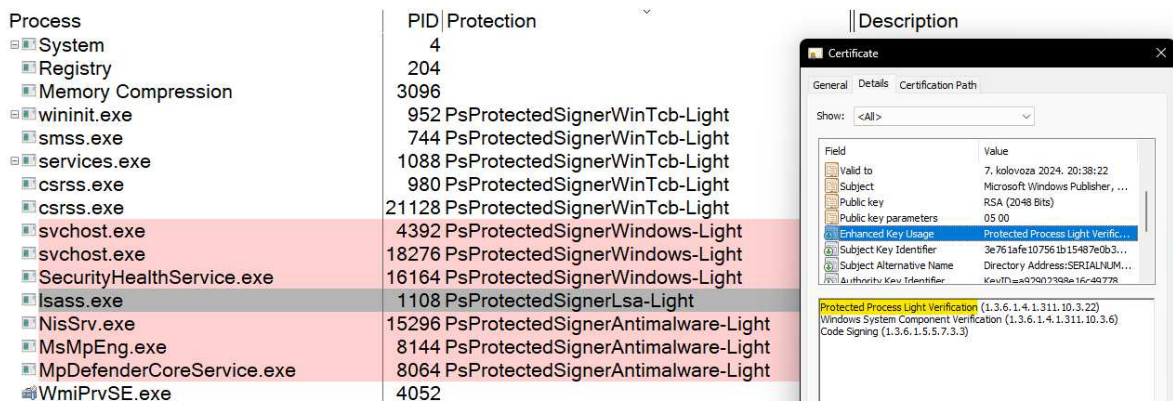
| Process | PID | Protection | Description |
|---|---|---|---|
| System | 4 | | |
| Registry | 204 | | |
| Memory Compression | 3096 | | |
| wininit.exe | 952 | PsProtectedSignerWinTcb-Light | |
| smss.exe | 744 | PsProtectedSignerWinTcb-Light | |
| services.exe | 1088 | PsProtectedSignerWinTcb-Light | |
| csrss.exe | 980 | PsProtectedSignerWinTcb-Light | |
| csrss.exe | 21128 | PsProtectedSignerWinTcb-Light | |
| svchost.exe | 4392 | PsProtectedSignerWindows-Light | |
| svchost.exe | 18276 | PsProtectedSignerWindows-Light | |
| SecurityHealthService.exe | 16164 | PsProtectedSignerWindows-Light | |
| lsass.exe | 1108 | PsProtectedSignerLsa-Light | |
| NisSrv.exe | 15296 | PsProtectedSignerAntimalware-Light | |
| MsMpEng.exe | 8144 | PsProtectedSignerAntimalware-Light | |
| MpDefenderCoreService.exe | 8064 | PsProtectedSignerAntimalware-Light | |
| WmiPrvSE.exe | 4052 | | |

Certificate

General Details Certification Path

Show: <All>

| Field | Value |
|---|---|
| Valid to | 7. kolovoza 2024. 20:38:22 |
| Subject | Microsoft Windows Publisher, ... |
| Public key | RSA (2048 Bits) |
| Public key parameters | 05 00 |
| Enhanced Key Usage | Protected Process Light Verific... |
| Subject Key Identifier | 3e761afe107561b15487e0b3... |
| Subject Alternative Name | Directory Address:SERIALNUM... |
| Authority Key Identifier | KeyID=a97902398e16c49778 |

Protected Process Light Verification (1.3.6.1.4.1.311.10.3.22)
Windows System Component Verification (1.3.6.1.4.1.311.10.3.6)
Code Signing (1.3.6.1.5.5.7.3.3)